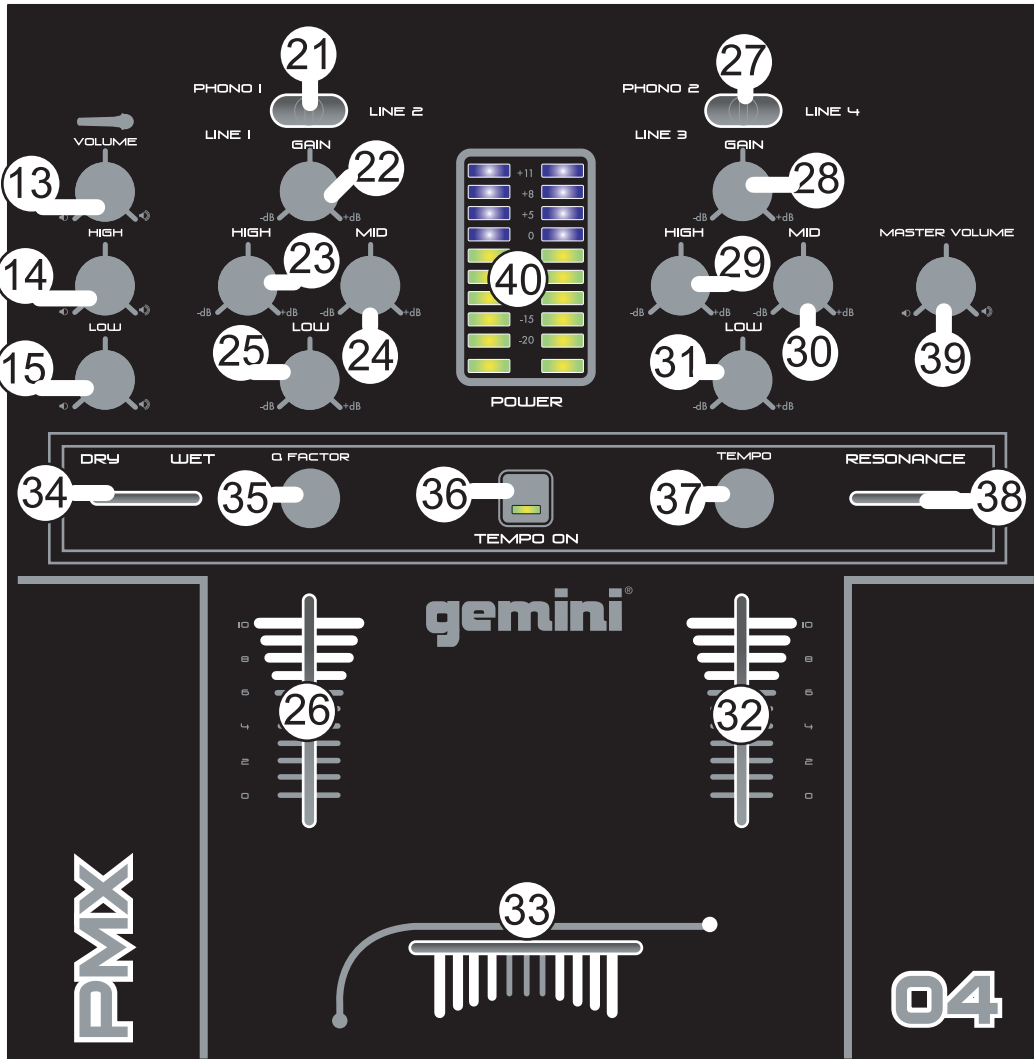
21
PHONO 1
LINE 2
LINE 1
GAIN
22
-dB
+dB

27
PHONO 2
LINE 4
LINE 3
GAIN
28
-dB
+dB

VOLUME
13
HIGH
14
LOW
15

HIGH
23
-dB
+dB
MID
-dB
+dB
24
LOW
25
-dB
+dB

+11
+8
+5
0
40
-15
-20
POWER

HIGH
29
-dB
+dB
MID
-dB
+dB
30
LOW
31
-dB
+dB

MASTER VOLUME
39

DRY
WET
34
Q FACTOR
35
36
TEMPO ON
TEMPO
37
RESONANCE
38

gemini®

10
8
6
4
2
0
26

10
8
6
4
2
0
32

33

PMX
04